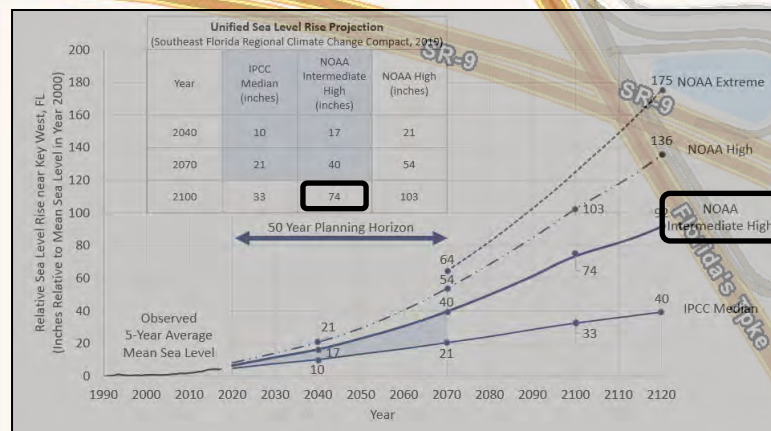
Unified Sea Level Rise Projection
(Southeast Florida Regional Climate Change Compact, 2019)

| Year | IPCC Median (inches) | NOAA Intermediate High (inches) | NOAA High (inches) |
|---|---|---|---|
| 2040 | 10 | 17 | 21 |
| 2070 | 21 | 40 | 54 |
| 2100 | 33 | 74 | 103 |

SR-9

SR-9

Florida's Tpke

50 Year Planning Horizon

Observed 5-Year Average Mean Sea Level

175 NOAA Extreme

136 NOAA High

92 NOAA Intermediate High

40 IPCC Median

21
17
10
64
54
40
21
103
74
33

Relative Sea Level Rise near Key West, FL (Inches Relative to Mean Sea Level in Year 2000)

200
180
160
140
120
100
80
60
40
20
0

1990 2000 2010 2020 2030 2040 2050 2060 2070 2080 2090 2100 2110 2120

Year